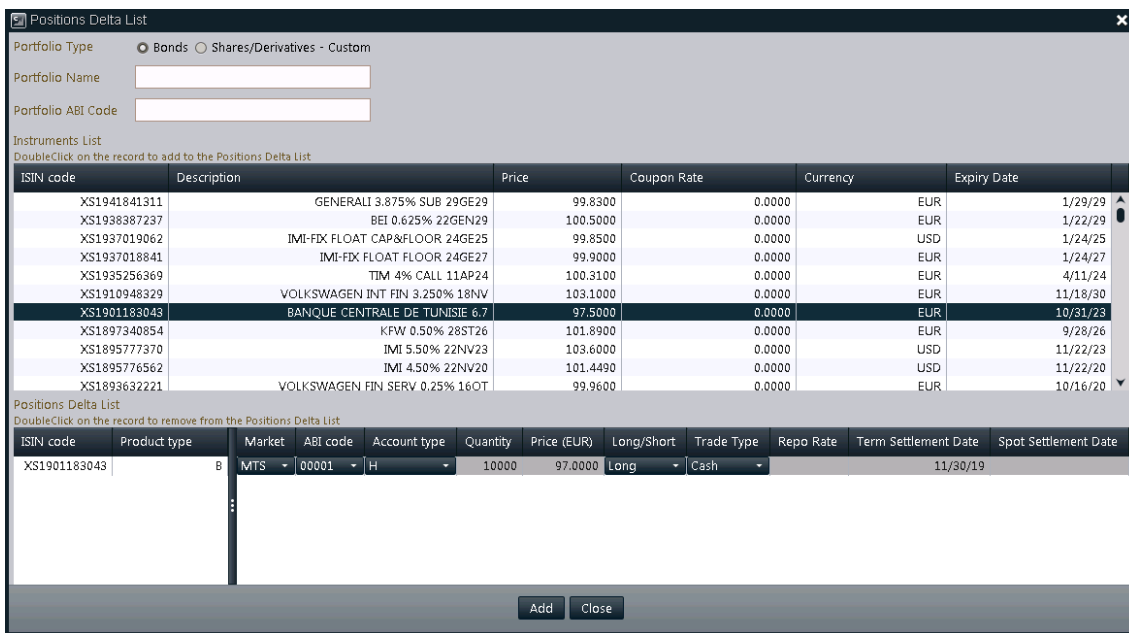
Positions Delta List

Portfolio Type ◉ Bonds ○ Shares/Derivatives - Custom

Portfolio Name

Portfolio ABI Code

Instruments List
DoubleClick on the record to add to the Positions Delta List

| ISIN code | Description | Price | Coupon Rate | Currency | Expiry Date |
|---|---|---|---|---|---|
| XS1941841311 | GENERALI 3.875% SUB 29GE29 | 99.8300 | 0.0000 | EUR | 1/29/29 |
| XS1938387237 | BEI 0.625% 22GEN29 | 100.5000 | 0.0000 | EUR | 1/22/29 |
| XS1937019062 | IMI-FIX FLOAT CAP&FLOOR 24GE25 | 99.8500 | 0.0000 | USD | 1/24/25 |
| XS1937018841 | IMI-FIX FLOAT FLOOR 24GE27 | 99.9000 | 0.0000 | EUR | 1/24/27 |
| XS1935256369 | TIM 4% CALL 11AP24 | 100.3100 | 0.0000 | EUR | 4/11/24 |
| XS1910948329 | VOLKSWAGEN INT FIN 3.250% 18NV | 103.1000 | 0.0000 | EUR | 11/18/30 |
| XS1901183043 | BANQUE CENTRALE DE TUNISIE 6.7 | 97.5000 | 0.0000 | EUR | 10/31/23 |
| XS1897340854 | KFW 0.50% 28ST26 | 101.8900 | 0.0000 | EUR | 9/28/26 |
| XS1895777370 | IMI 5.50% 22NV23 | 103.6000 | 0.0000 | USD | 11/22/23 |
| XS1895776562 | IMI 4.50% 22NV20 | 101.4490 | 0.0000 | USD | 11/22/20 |
| XS1893632221 | VOLKSWAGEN FIN SERV 0.25% 16OT | 99.9600 | 0.0000 | EUR | 10/16/20 |

Positions Delta List
DoubleClick on the record to remove from the Positions Delta List

| ISIN code | Product type | Market | ABI code | Account type | Quantity | Price (EUR) | Long/Short | Trade Type | Repo Rate | Term Settlement Date | Spot Settlement Date |
|---|---|---|---|---|---|---|---|---|---|---|---|
| XS1901183043 | B | MTS | 00001 | H | 10000 | 97.0000 | Long | Cash | | 11/30/19 | |

Add Close